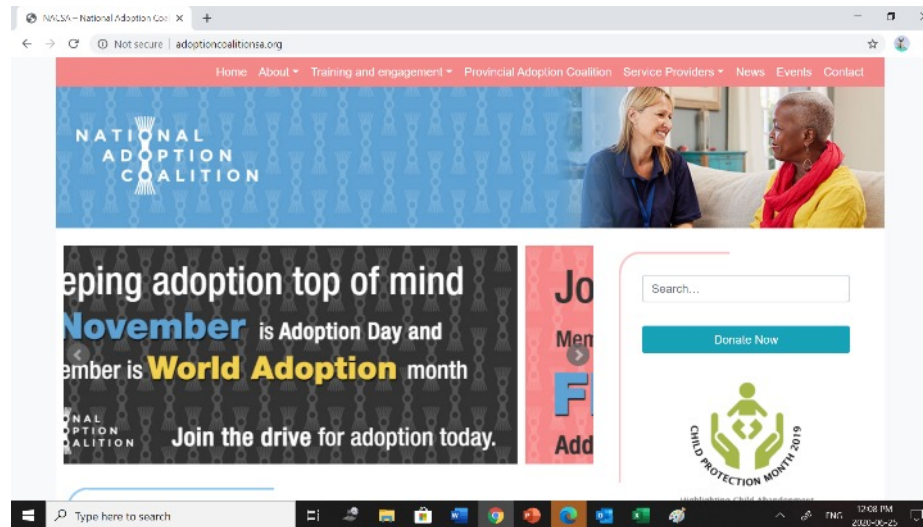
NACSA – National Adoption Coal ×

Not secure | adoptioncoalitionsa.org

Home About Training and engagement Provincial Adoption Coalition Service Providers News Events Contact

NATIONAL ADOPTION COALITION

eping adoption top of mind

November is Adoption Day and

ember is World Adoption month

NAL PTION ALITION

Join the drive for adoption today.

Jo

Mem

FI

Add

Search...

Donate Now

CHILD PROTECTION MONTH 2019

Type here to search

ENG 12:08 PM 2020-06-25